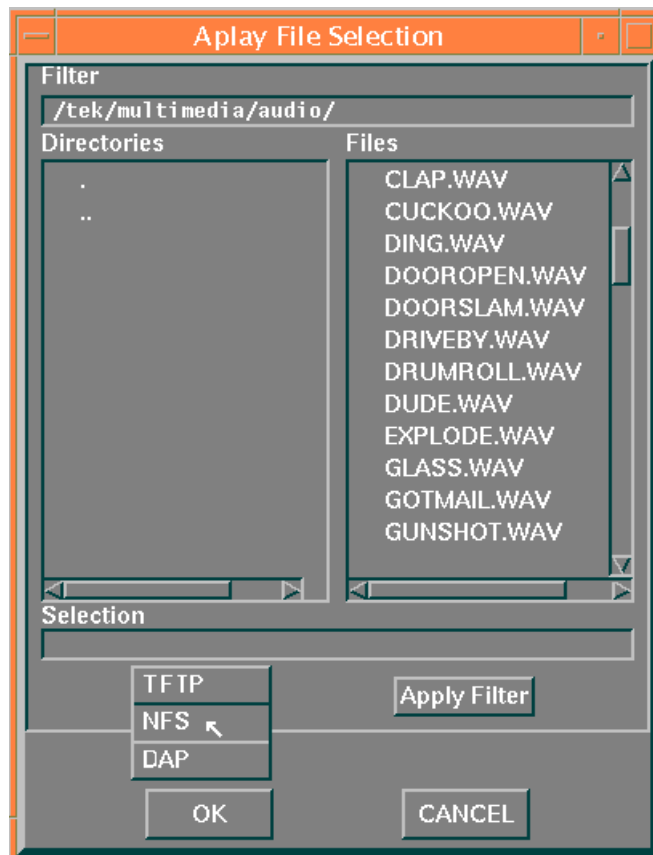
Aplay File Selection

Filter

/tek/multimedia/audio/

Directories

.
..

Files

CLAP.WAV
CUCKOO.WAV
DING.WAV
DOOROPEN.WAV
DOORSLAM.WAV
DRIVEBY.WAV
DRUMROLL.WAV
DUDE.WAV
EXPLODE.WAV
GLASS.WAV
GOTMAIL.WAV
GUNSHOT.WAV

Selection

TFTP
NFS
DAP

Apply Filter

OK

CANCEL